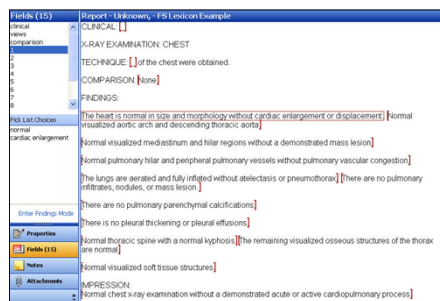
Fields (15)
clinical
views
comparison
1
2
3
4
5
6
7
8

Pick List Choices
normal
cardiac enlargement

Enter Findings Mode

Properties
Fields (15)
Notes
Attachments

Report - Unknown, - FS Lexicon Example

CLINICAL: [ ]

X-RAY EXAMINATION: CHEST

TECHNIQUE: [ ] of the chest were obtained.

COMPARISON: [None]

FINDINGS:

[The heart is normal in size and morphology without cardiac enlargement or displacement.] [Normal visualized aortic arch and descending thoracic aorta.]

[Normal visualized mediastinum and hilar regions without a demonstrated mass lesion.]

[Normal pulmonary hilar and peripheral pulmonary vessels without pulmonary vascular congestion.]

[The lungs are aerated and fully inflated without atelectasis or pneumothorax.] [There are no pulmonary infiltrates, nodules, or mass lesion.]

[There are no pulmonary parenchymal calcifications.]

[There is no pleural thickening or pleural effusions.]

[Normal thoracic spine with a normal kyphosis.] [The remaining visualized osseous structures of the thorax are normal.]

[Normal visualized soft tissue structures.]

IMPRESSION:
[Normal chest x-ray examination without a demonstrated acute or active cardiopulmonary process.]